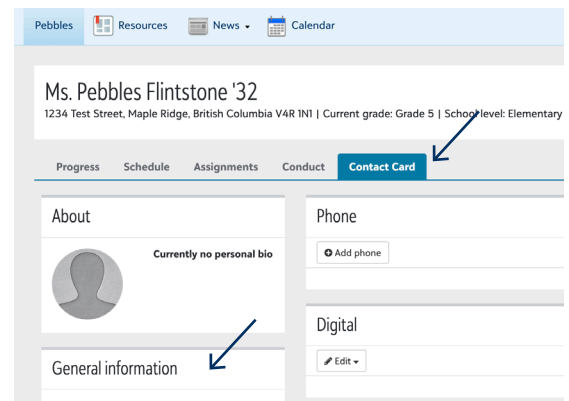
Pebbles Resources News Calendar

Ms. Pebbles Flintstone '32

1234 Test Street, Maple Ridge, British Columbia V4R 1N1 | Current grade: Grade 5 | School level: Elementary

Progress Schedule Assignments Conduct Contact Card

About

Currently no personal bio

General information

Phone

Add phone

Digital

Edit